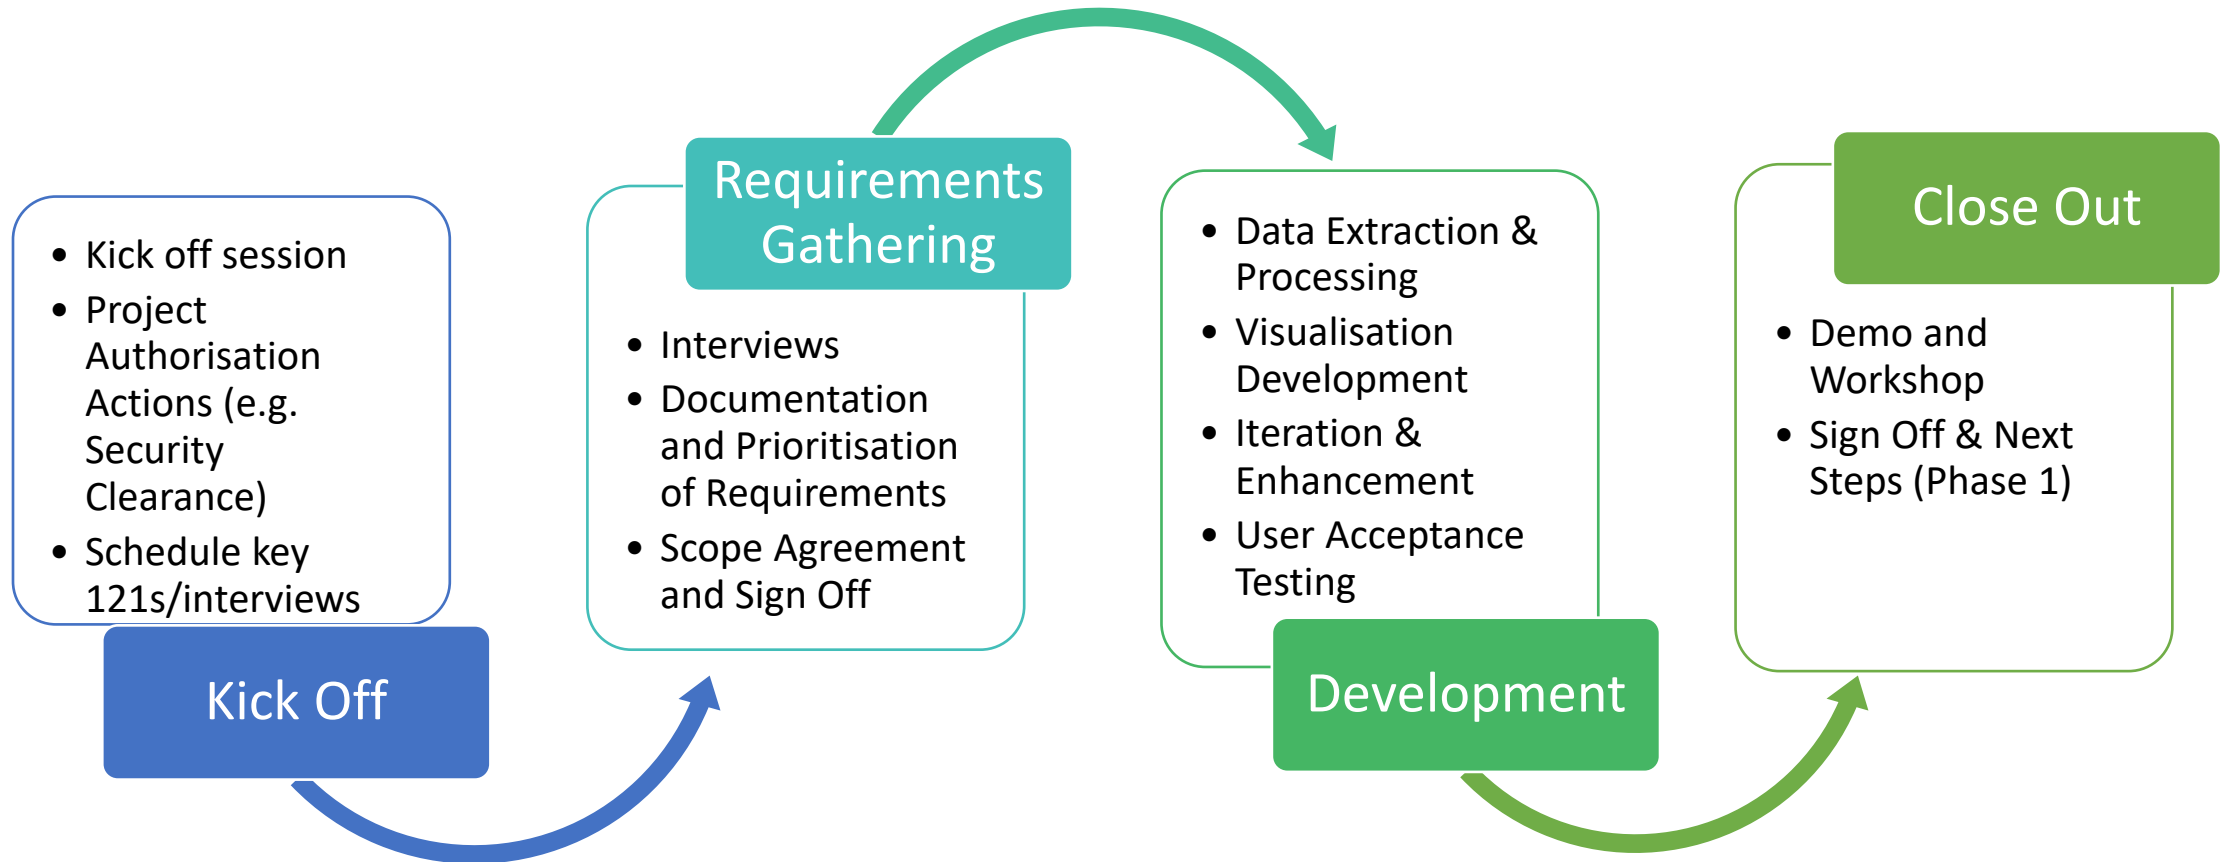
- Kick off session
- Project Authorisation Actions (e.g. Security Clearance)
- Schedule key 121s/interviews

Kick Off

Requirements Gathering

- Interviews
- Documentation and Prioritisation of Requirements
- Scope Agreement and Sign Off

- Data Extraction & Processing
- Visualisation Development
- Iteration & Enhancement
- User Acceptance Testing

Development

Close Out

- Demo and Workshop
- Sign Off & Next Steps (Phase 1)